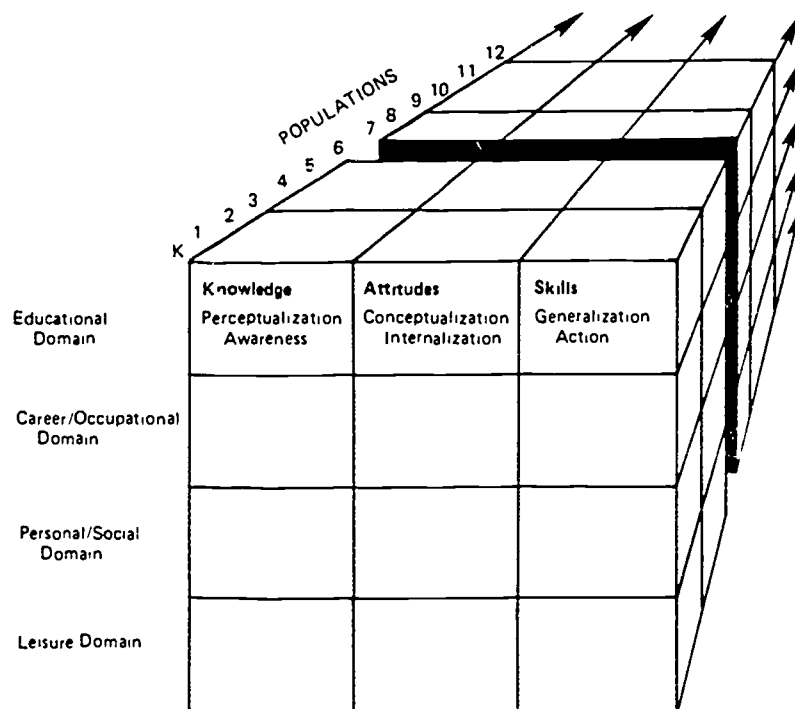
POPULATIONS

K 1 2 3 4 5 6 7 8 9 10 11 12

Knowledge
Perceptualization
Awareness

Attitudes
Conceptualization
Internalization

Skills
Generalization
Action

Educational Domain

Career/Occupational Domain

Personal/Social Domain

Leisure Domain